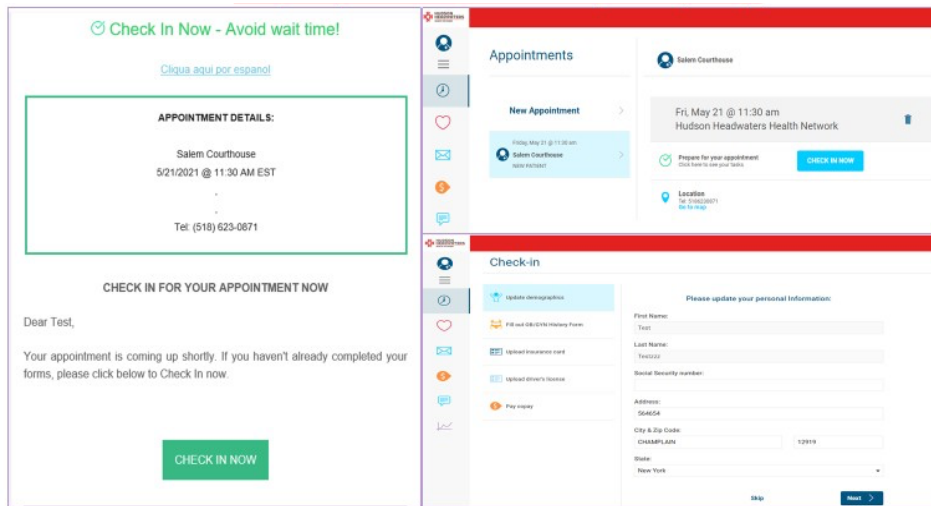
Check In Now - Avoid wait time!

Cliqua aqui por espanol

APPOINTMENT DETAILS:

Salem Courthouse
5/21/2021 @ 11:30 AM EST
,
,
Tel: (518) 623-0871

CHECK IN FOR YOUR APPOINTMENT NOW

Dear Test,

Your appointment is coming up shortly. If you haven't already completed your forms, please click below to Check In now.

CHECK IN NOW

HUDSON HEADWATERS

Appointments

New Appointment

Friday, May 21 @ 11:30 am
Salem Courthouse
NEW PATIENT

Salem Courthouse

Fri, May 21 @ 11:30 am
Hudson Headwaters Health Network

Prepare for your appointment
Click here to see your tasks

CHECK IN NOW

Location
Tel: 5186230871
Get directions

HUDSON HEADWATERS

Check-in

Update demographics

Fill out OB/GYN History Form

Upload insurance card

Upload driver's license

Pay copay

Please update your personal Information:

First Name:
Test

Last Name:
Testzzy

Social Security number:

Address:
564654

City & Zip Code:
CHAMPLAIN
12919

State:
New York

Skip

Next